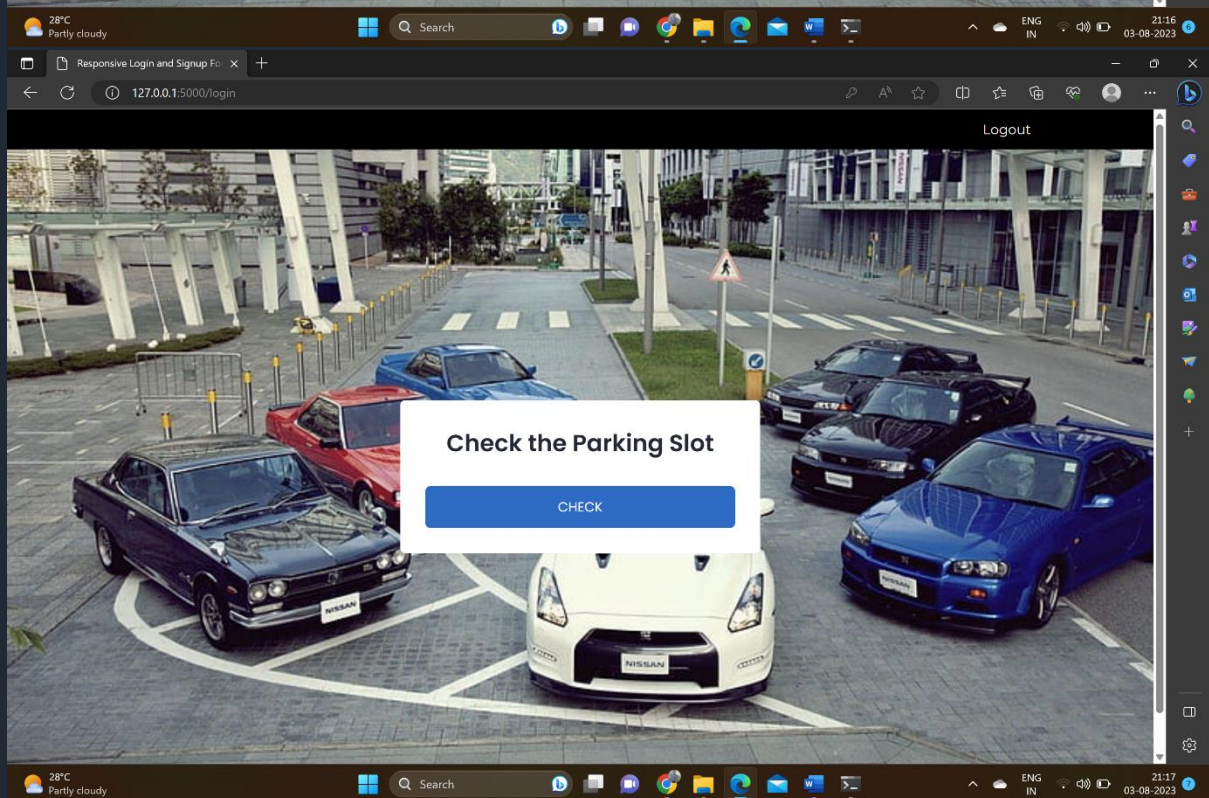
28°C
Partly cloudy

Search

ENG
IN

21:16
03-08-2023

Responsive Login and Signup Fo

127.0.0.1:5000/login

Logout

NISSAN

Check the Parking Slot

CHECK

NISSAN

NISSAN

NISSAN

28°C
Partly cloudy

Search

ENG
IN

21:17
03-08-2023